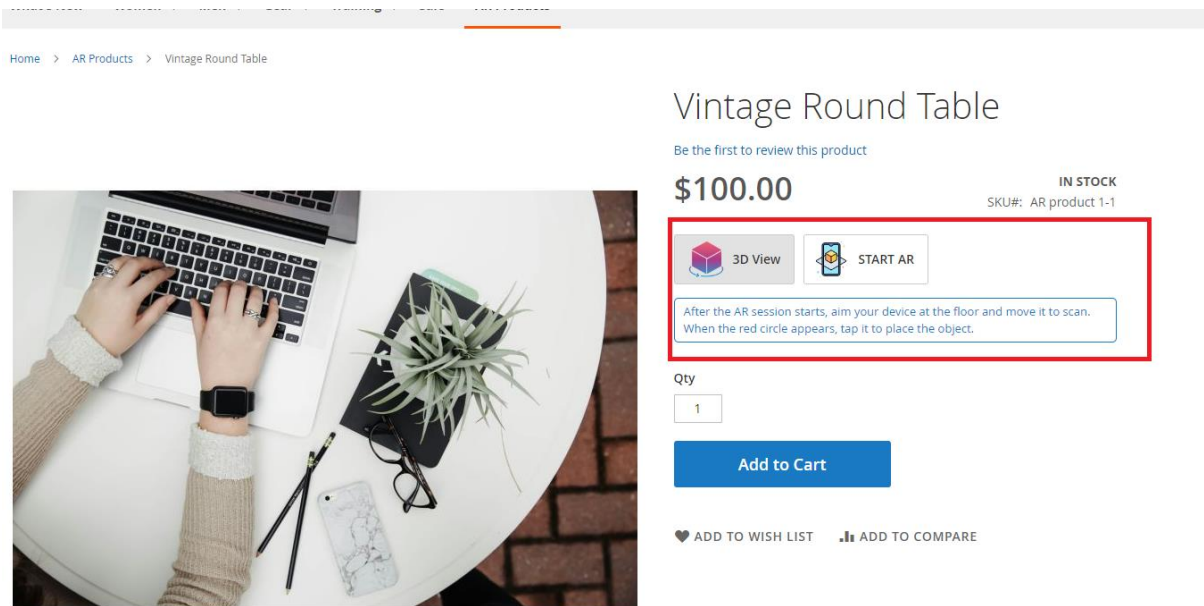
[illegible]

Home > AR Products > Vintage Round Table

Vintage Round Table

Be the first to review this product

$100.00

IN STOCK

SKU#: AR product 1-1

3D View

START AR

After the AR session starts, aim your device at the floor and move it to scan. When the red circle appears, tap it to place the object.

Qty

1

Add to Cart

ADD TO WISH LIST

ADD TO COMPARE